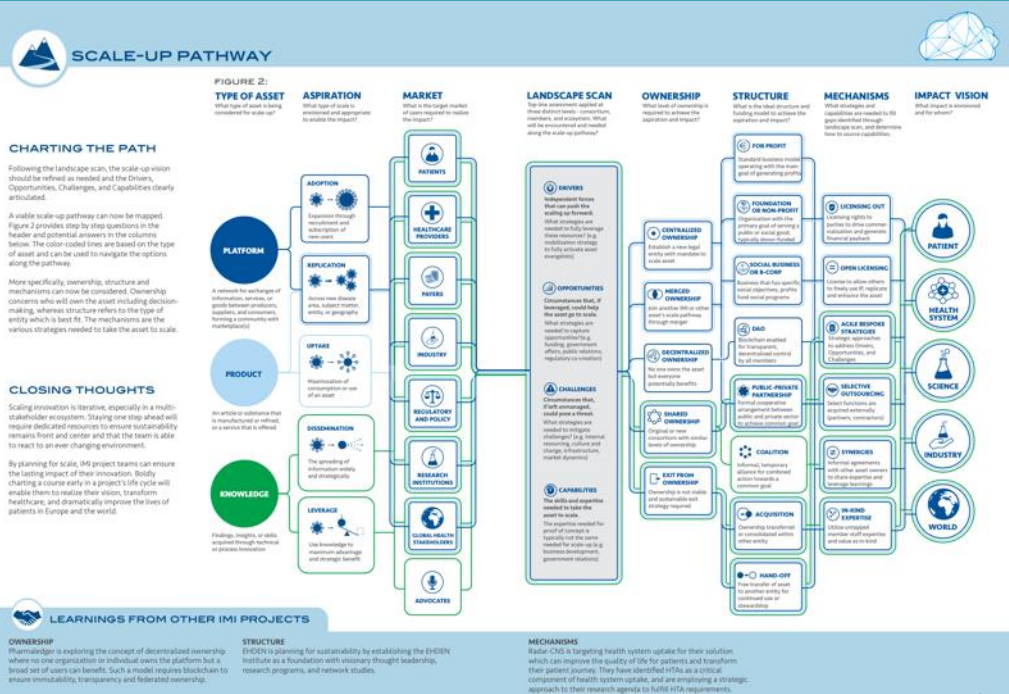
SCALE-UP PATHWAY

FIGURE 2:

TYPE OF ASSET
What type of asset is being considered for scale-up?

ASPIRATION
What type of scale is envisioned and appropriate to enable the impact?

MARKET
What is the target market of users required to realize the impact?

LANDSCAPE SCAN
Top-line assessment applied at three distinct levels - consortium, members, and ecosystem. What will be encountered and needed along the scale-up pathway?

OWNERSHIP
What level of ownership is required to achieve the aspiration and impact?

STRUCTURE
What is the ideal structure and funding model to achieve the aspiration and impact?

MECHANISMS
What strategies and capabilities are needed to fill gaps identified through landscape scan, and determine how to source capabilities.

IMPACT VISION
What impact is envisioned and for whom?

CHARTING THE PATH

Following the landscape scan, the scale-up vision should be refined as needed and the Drivers, Opportunities, Challenges, and Capabilities clearly articulated.

A viable scale-up pathway can now be mapped. Figure 2 provides step by step questions in the header and potential answers in the columns below. The color-coded lines are based on the type of asset and can be used to navigate the options along the pathway.

More specifically, ownership, structure and mechanisms can now be considered. Ownership concerns who will own the asset including decision-making, whereas structure refers to the type of entity which is best fit. The mechanisms are the various strategies needed to take the asset to scale.

CLOSING THOUGHTS

Scaling innovation is iterative, especially in a multi-stakeholder ecosystem. Staying one step ahead will require dedicated resources to ensure sustainability remains front and center and that the team is able to react to an ever changing environment.

By planning for scale, IMI project teams can ensure the lasting impact of their innovation. Boldly charting a course early in a project's life cycle will enable them to realize their vision, transform healthcare, and dramatically improve the lives of patients in Europe and the world.

PLATFORM
A network for exchanges of information, services, or goods between producers, suppliers, and consumers, forming a community with marketplace(s)

PRODUCT
An article or substance that is manufactured or refined, or a service that is offered

KNOWLEDGE
Findings, insights, or skills acquired through technical or process innovation

ADOPTION
Expansion through recruitment and subscription of new users

REPLICATION
Across new disease area, subject matter, entity, or geography

UPTAKE
Maximization of consumption or use of an asset

DISSEMINATION
The spreading of information widely and strategically

LEVERAGE
Use knowledge to maximum advantage and strategic benefit

PATIENTS
HEALTHCARE PROVIDERS
PAYERS
INDUSTRY
REGULATORY AND POLICY
RESEARCH INSTITUTIONS
GLOBAL HEALTH STAKEHOLDERS
ADVOCATES

DRIVERS
Independent forces that can push the scaling up forward.
What strategies are needed to fully leverage these resources? (e.g. mobilization strategy to fully activate asset evangelists)

OPPORTUNITIES
Circumstances that, if leveraged, could help the asset go to scale.
What strategies are needed to capture opportunities? (e.g. funding, government efforts, public relations, regulatory co-creation)

CHALLENGES
Circumstances that, if left unmanaged, could pose a threat.
What strategies are needed to mitigate challenges? (e.g. internal resourcing, culture and change, infrastructure, market dynamics)

CAPABILITIES
The skills and expertise needed to take the asset to scale.
The expertise needed for proof of concept is typically not the same needed for scale up (e.g. business development, government relations)

CENTRALIZED OWNERSHIP
Establish a new legal entity with mandate to scale asset

MERGED OWNERSHIP
Join another IMI or other asset's scale pathway through merger

DECENTRALIZED OWNERSHIP
No one owns the asset but everyone potentially benefits

SHARED OWNERSHIP
Original or new consortium with similar levels of ownership

EXIT FROM OWNERSHIP
Ownership is not viable and sustainable exit strategy required

FOR PROFIT
Standard business model operating with the main goal of generating profits

FOUNDATION OR NON-PROFIT
Organization with the primary goal of serving a public or social good, typically donor-funded

SOCIAL BUSINESS OR B-CORP
Business that has specific social objectives, profits fund social programs

DAO
Blockchain enabled for transparent, decentralized control by all members

PUBLIC-PRIVATE PARTNERSHIP
Formal cooperative arrangement between public and private sector to achieve common goal

COALITION
Informal, temporary alliance for combined action towards a common goal

ACQUISITION
Ownership transferred or consolidated within other entity

HAND-OFF
Free transfer of asset to another entity for continued use or stewardship

LICENSING OUT
Licensing rights to parties to drive commercialization and generate financial payback

OPEN LICENSING
License to allow others to freely use IP, replicate and enhance the asset

AGILE BESPOKE STRATEGIES
Strategic approaches to address Drivers, Opportunities, and Challenges

SELECTIVE OUTSOURCING
Select functions are acquired externally (partners, contractors)

SYNERGIES
Informal agreements with other asset owners to share expertise and leverage learnings

IN-KIND EXPERTISE
Utilize untapped member staff expertise and value as in-kind

PATIENT
HEALTH SYSTEM
SCIENCE
INDUSTRY
WORLD

LEARNINGS FROM OTHER IMI PROJECTS

OWNERSHIP
Pharmaledger is exploring the concept of decentralized ownership where no one organization or individual owns the platform but a broad set of users can benefit. Such a model requires blockchain to ensure immutability, transparency and federated ownership.

STRUCTURE
EHDEN is planning for sustainability by establishing the EHDEN Institute as a foundation with visionary thought leadership, research programs, and network studies.

MECHANISMS
Radar-CNS is targeting health system uptake for their solution which can improve the quality of life for patients and transform their patient journey. They have identified HTAs as a critical component of health system uptake, and are employing a strategic approach to their research agenda to fulfill HTA requirements.